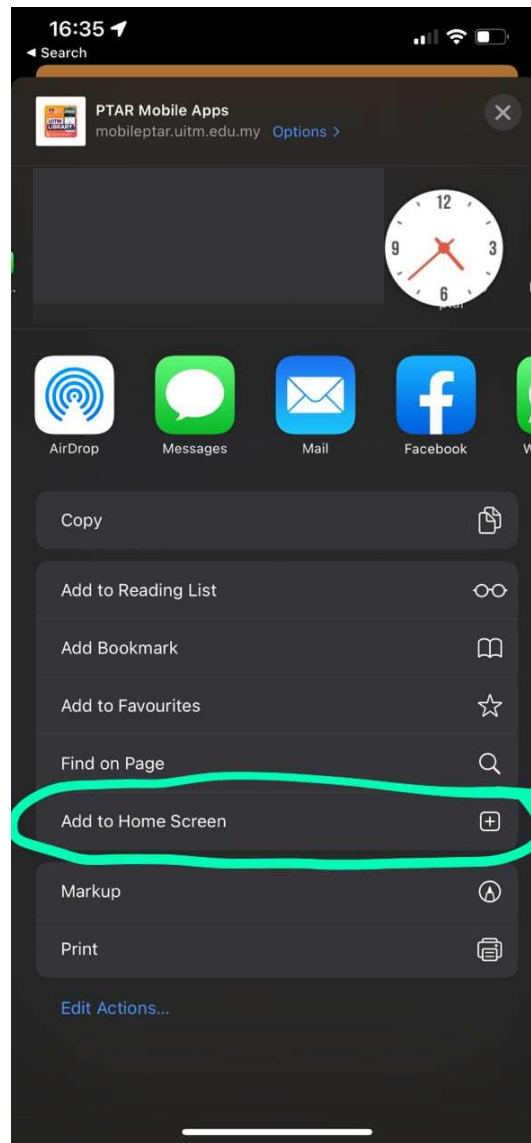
16:35
◂ Search

UITM LIBRARY
PTAR Mobile Apps
mobileptar.uitm.edu.my Options >

12
9
3
6
ptar

AirDrop
Messages
Mail
Facebook

Copy

Add to Reading List
Add Bookmark
Add to Favourites
Find on Page
Add to Home Screen

Markup
Print

Edit Actions...